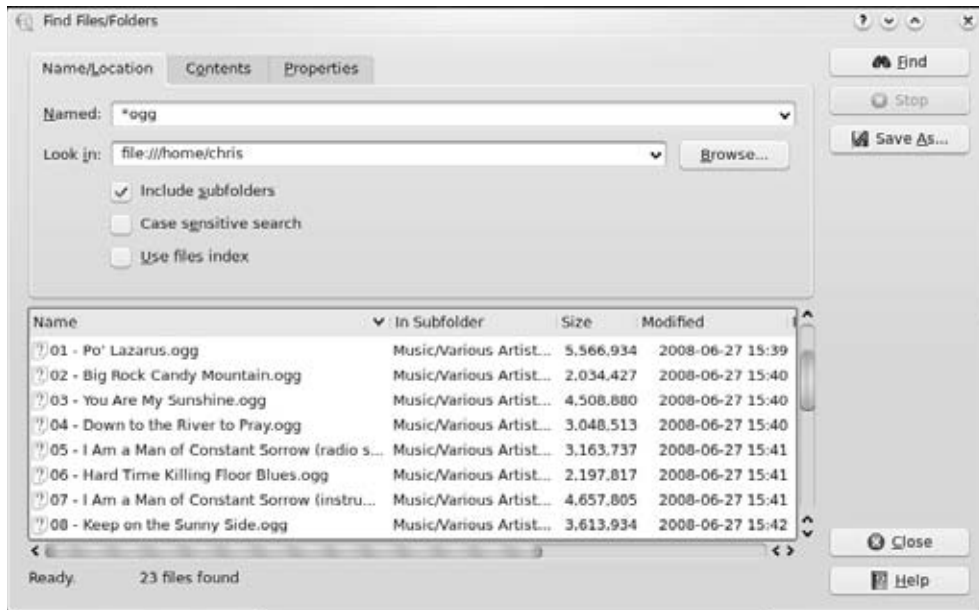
Find Files/Folders

Name/Location | Contents | Properties

Named: *ogg

Look in: file:///home/chris

Browse...

Include subfolders

Case sensitive search

Use files index

| Name | In Subfolder | Size | Modified |
|---|---|---|---|
| 01 - Po' Lazarus.ogg | Music/Various Artist... | 5,566,934 | 2008-06-27 15:39 |
| 02 - Big Rock Candy Mountain.ogg | Music/Various Artist... | 2,034,427 | 2008-06-27 15:40 |
| 03 - You Are My Sunshine.ogg | Music/Various Artist... | 4,508,880 | 2008-06-27 15:40 |
| 04 - Down to the River to Pray.ogg | Music/Various Artist... | 3,048,513 | 2008-06-27 15:40 |
| 05 - I Am a Man of Constant Sorrow (radio s... | Music/Various Artist... | 3,163,737 | 2008-06-27 15:41 |
| 06 - Hard Time Killing Floor Blues.ogg | Music/Various Artist... | 2,197,817 | 2008-06-27 15:41 |
| 07 - I Am a Man of Constant Sorrow (instru... | Music/Various Artist... | 4,657,805 | 2008-06-27 15:41 |
| 08 - Keep on the Sunny Side.ogg | Music/Various Artist... | 3,613,934 | 2008-06-27 15:42 |

Ready. 23 files found

Find

Stop

Save As...

Close

Help